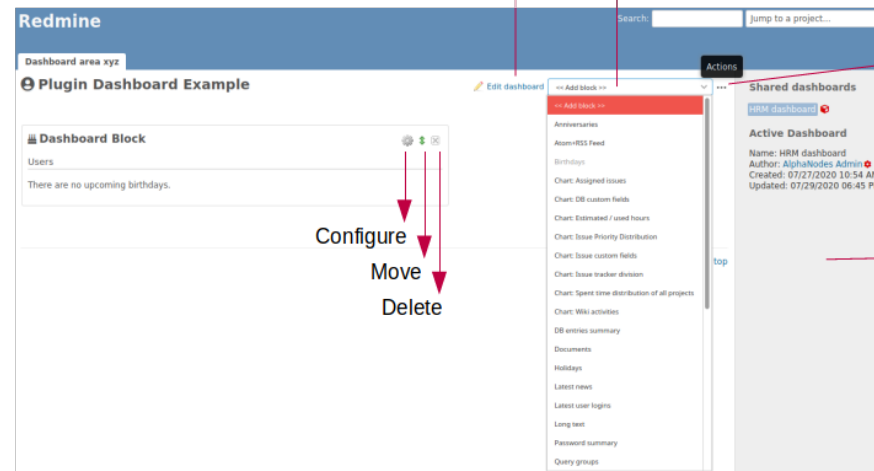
Redmine

Search:

Jump to a project...

Dashboard area xyz

Plugin Dashboard Example

Edit dashboard

<< Add block >>

Actions

Shared dashboards

HRM dashboard

Active Dashboard

Name: HRM dashboard
Author: AlphaNodes Admin
Created: 07/27/2020 10:54 AM
Updated: 07/29/2020 06:45 P

Dashboard Block

Users

There are no upcoming birthdays.

<< Add block >>
Anniversaries
Atom+RSS Feed
Birthdays
Chart: Assigned issues
Chart: DB custom fields
Chart: Estimated / used hours
Chart: Issue Priority Distribution
Chart: Issue custom fields
Chart: Issue tracker division
Chart: Spent time distribution of all projects
Chart: Wiki activities
DB entries summary
Documents
Holidays
Latest news
Latest user logins
Long text
Password summary
Query groups

top

Configure

Move

Delete